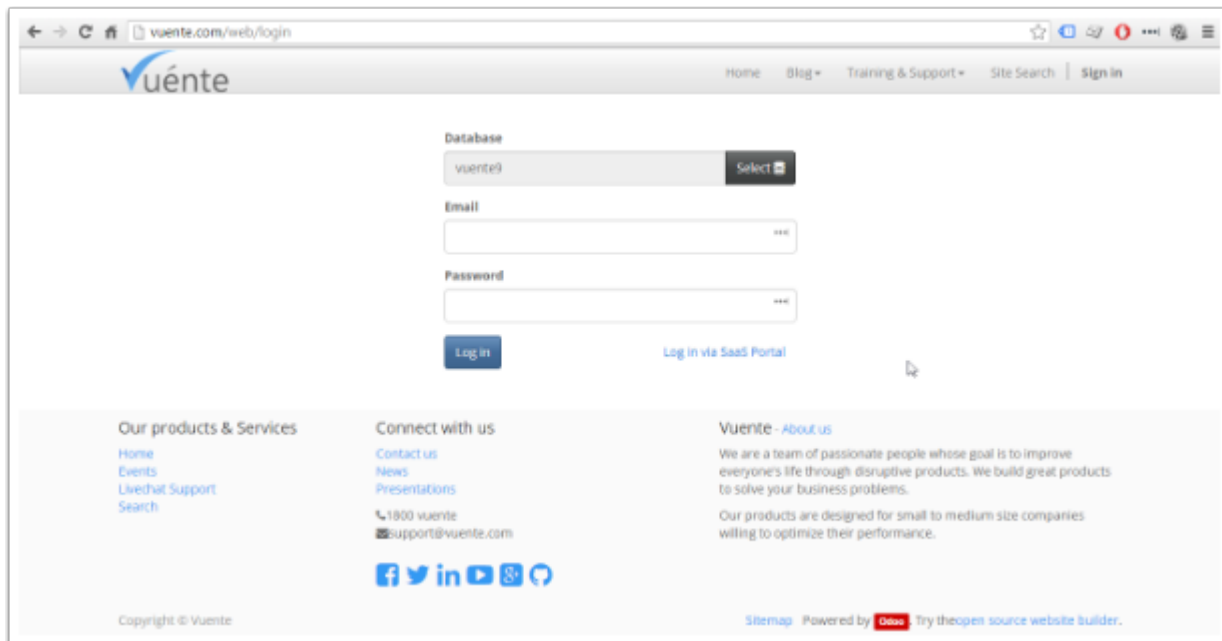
vuente.com/web/login

Vuénte

Home Blog▾ Training & Support▾ Site Search Sign in

Database

vuente9

Select

Email

Password

Log in

Log in via SaaS Portal

Our products & Services

Home
Events
Livechat Support
Search

Connect with us

Contact us
News
Presentations

1800 vuente
support@vuente.com

Vuente - About us

We are a team of passionate people whose goal is to improve everyone's life through disruptive products. We build great products to solve your business problems.

Our products are designed for small to medium size companies willing to optimize their performance.

Copyright © Vuente

Sitemap Powered by Odoo. Try theopen source website builder.